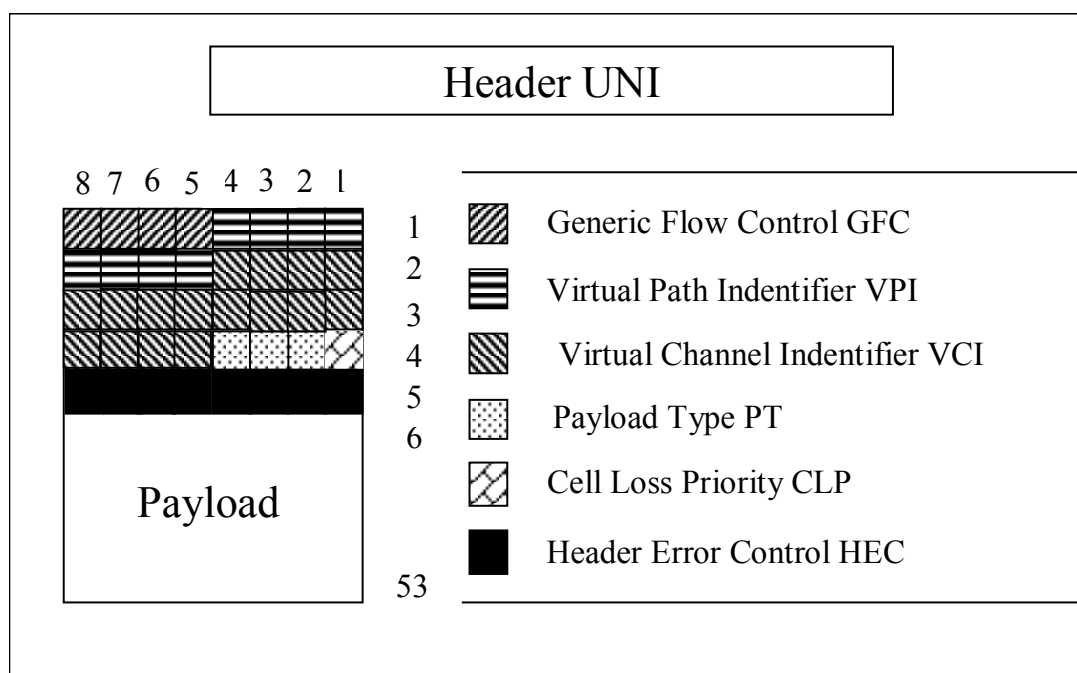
Header UNI

8 7 6 5 4 3 2 1

1
2
3
4
5
6

Payload

53

Generic Flow Control GFC

Virtual Path Indentifier VPI

Virtual Channel Indentifier VCI

Payload Type PT

Cell Loss Priority CLP

Header Error Control HEC